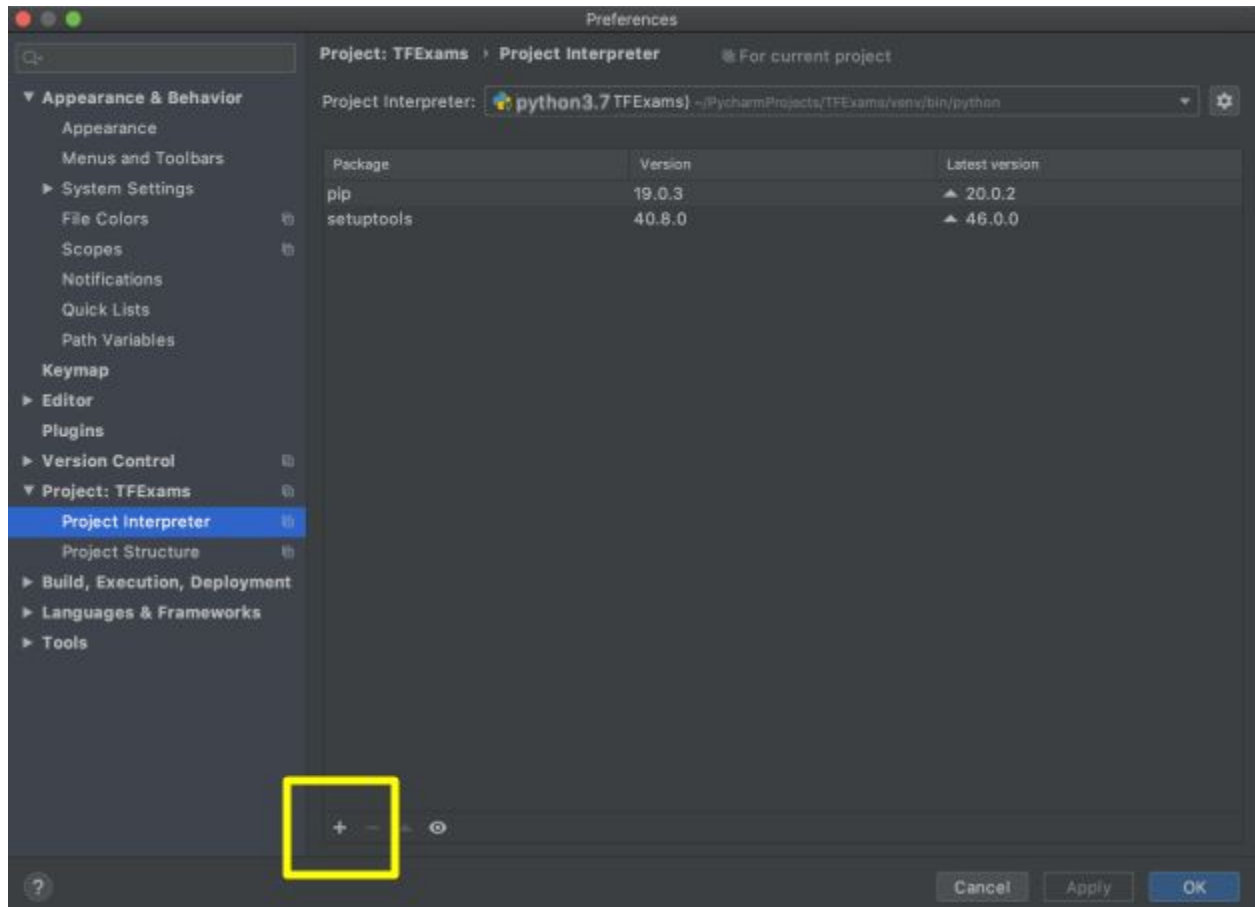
Preferences

Q-

▼ Appearance & Behavior
Appearance
Menus and Toolbars
► System Settings
File Colors
Scopes
Notifications
Quick Lists
Path Variables
Keymap
► Editor
Plugins
► Version Control
▼ Project: TFExams
Project Interpreter
Project Structure
► Build, Execution, Deployment
► Languages & Frameworks
► Tools

Project: TFExams › Project Interpreter For current project

Project Interpreter: python3.7 TFExams) ~/PycharmProjects/TFExams/venv/bin/python

| Package | Version | Latest version |
|---|---|---|
| pip | 19.0.3 | ▲ 20.0.2 |
| setuptools | 40.8.0 | ▲ 46.0.0 |

+ −

?

Cancel Apply OK